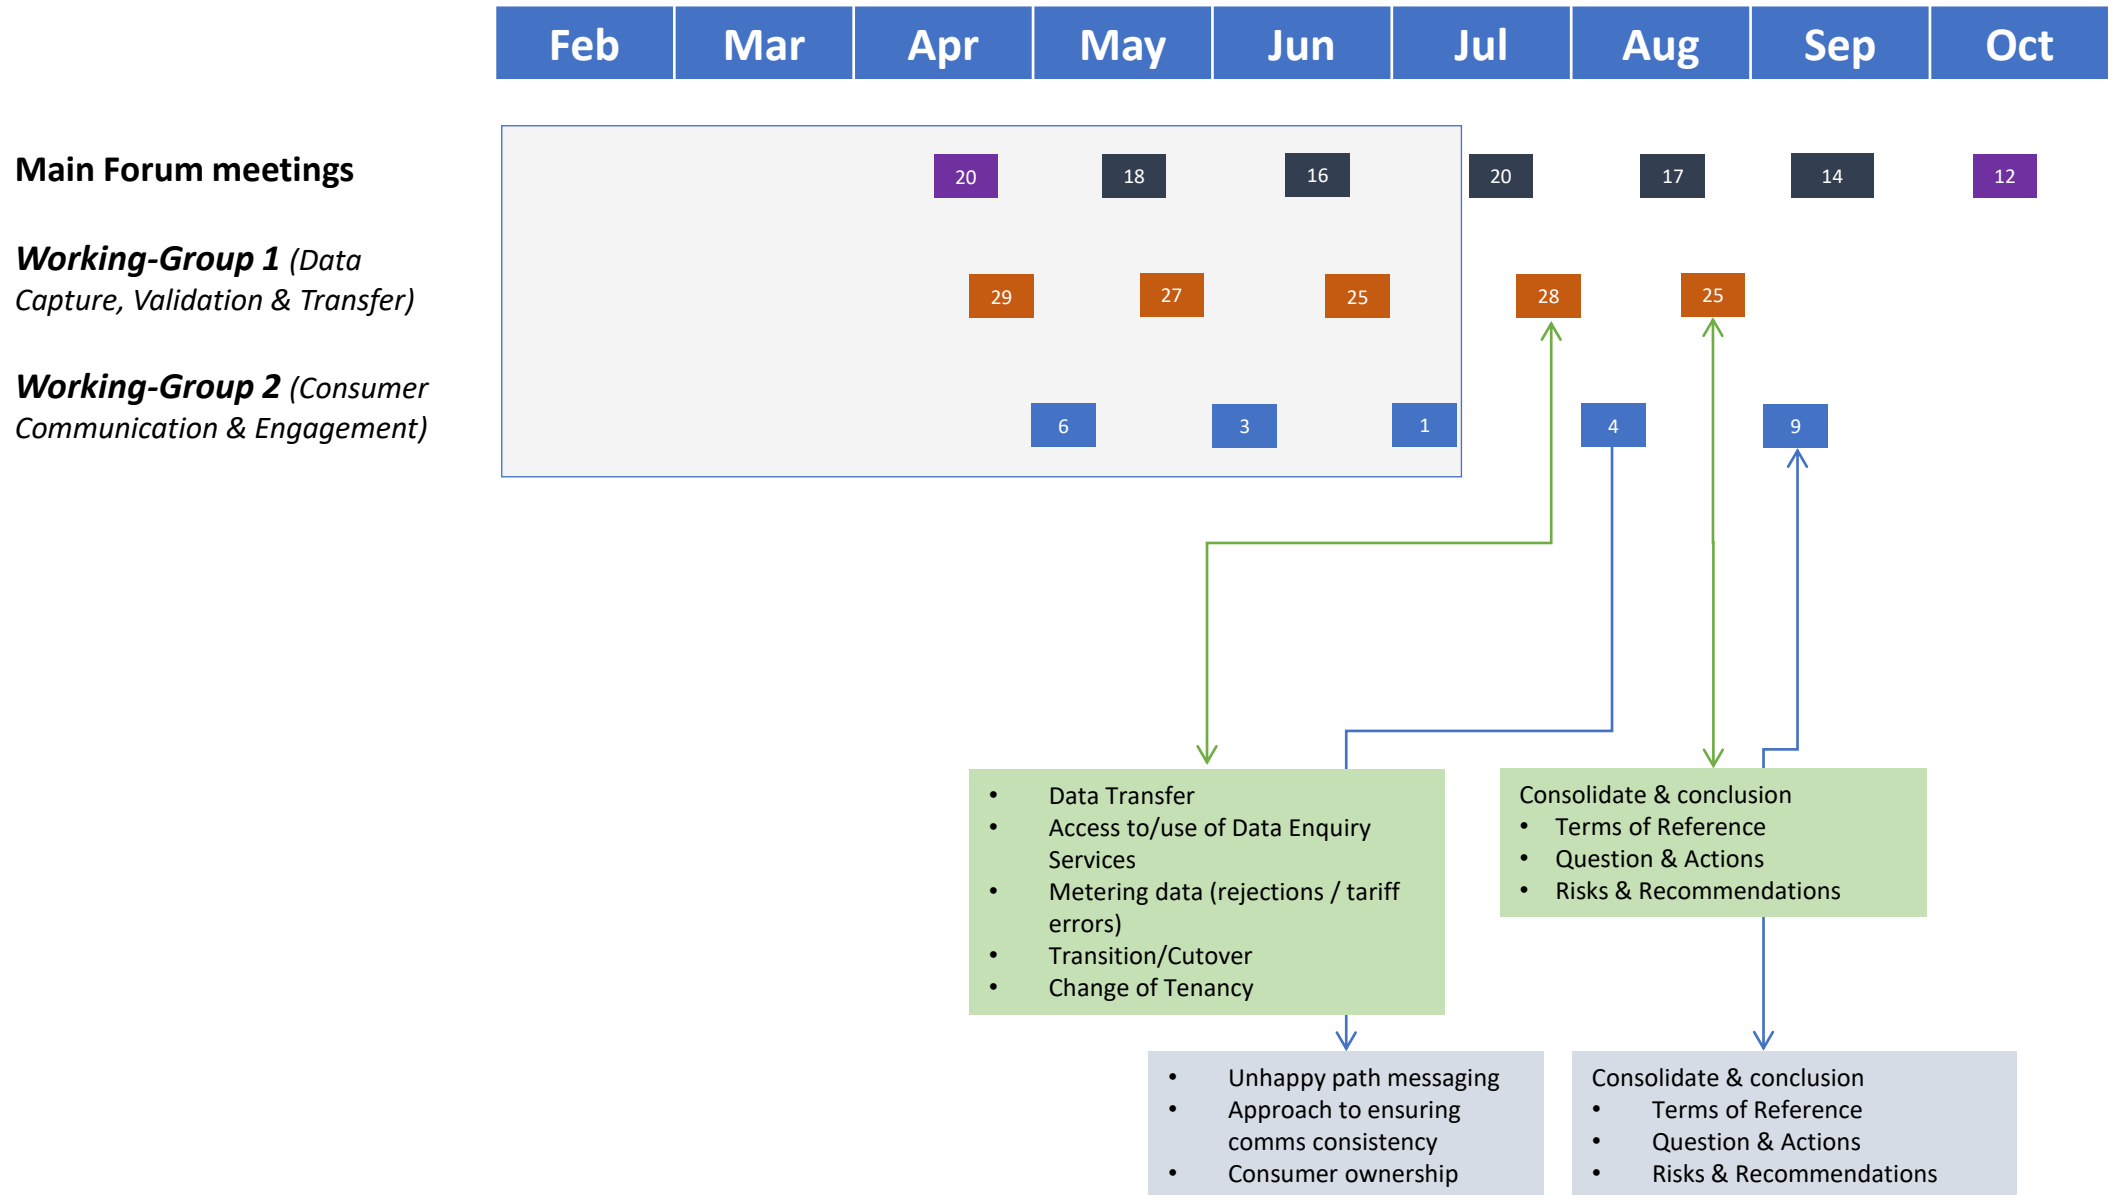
| Feb | Mar | Apr | May | Jun | Jul | Aug | Sep | Oct |
|---|---|---|---|---|---|---|---|---|

**Main Forum meetings**

20 18 16 20 17 14 12

***Working-Group 1*** *(Data Capture, Validation & Transfer)*

29 27 25 28 25

***Working-Group 2*** *(Consumer Communication & Engagement)*

6 3 1 4 9

- Data Transfer
- Access to/use of Data Enquiry Services
- Metering data (rejections / tariff errors)
- Transition/Cutover
- Change of Tenancy

Consolidate & conclusion
- Terms of Reference
- Question & Actions
- Risks & Recommendations

- Unhappy path messaging
- Approach to ensuring comms consistency
- Consumer ownership

Consolidate & conclusion
- Terms of Reference
- Question & Actions
- Risks & Recommendations